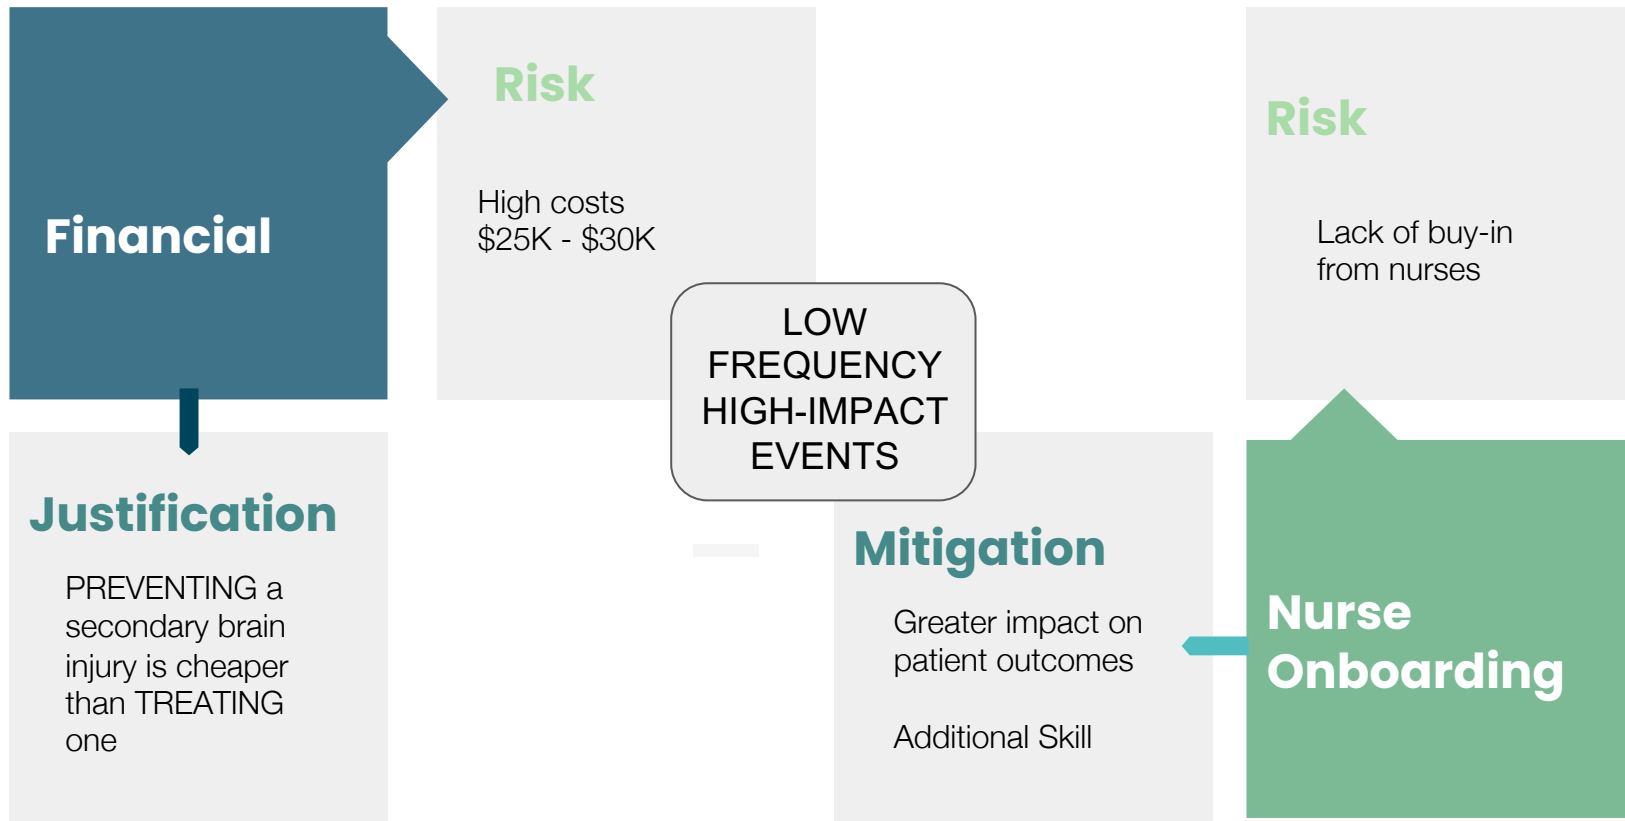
Financial

Risk

High costs
$25K - $30K

LOW FREQUENCY HIGH-IMPACT EVENTS

Risk

Lack of buy-in from nurses

Justification

PREVENTING a secondary brain injury is cheaper than TREATING one

Mitigation

Greater impact on patient outcomes

Additional Skill

Nurse Onboarding